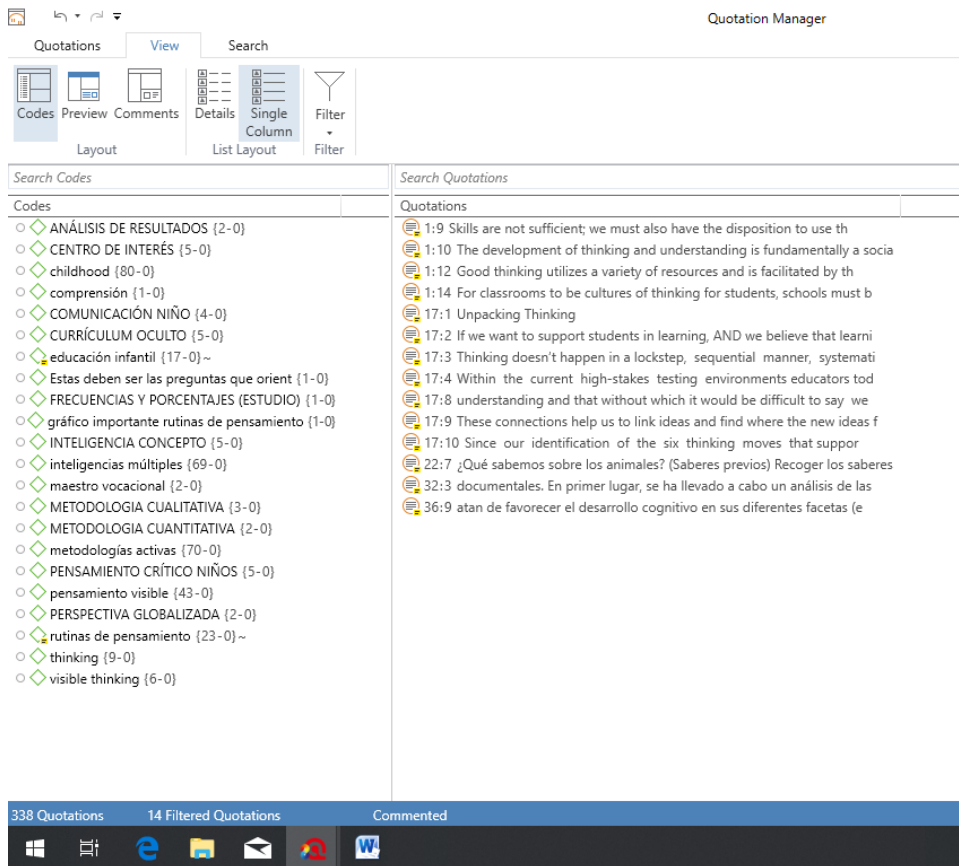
Quotation Manager

Quotations View Search

Codes Preview Comments
Layout

Details Single Column
List Layout

Filter
Filter

Search Codes

Codes

ANÁLISIS DE RESULTADOS {2-0}
CENTRO DE INTERÉS {5-0}
childhood {80-0}
comprensión {1-0}
COMUNICACIÓN NIÑO {4-0}
CURRÍCULUM OCULTO {5-0}
educación infantil {17-0}~
Estas deben ser las preguntas que orient {1-0}
FRECUENCIAS Y PORCENTAJES (ESTUDIO) {1-0}
gráfico importante rutinas de pensamiento {1-0}
INTELIGENCIA CONCEPTO {5-0}
inteligencias múltiples {69-0}
maestro vocacional {2-0}
METODOLOGIA CUALITATIVA {3-0}
METODOLOGIA CUANTITATIVA {2-0}
metodologías activas {70-0}
PENSAMIENTO CRÍTICO NIÑOS {5-0}
pensamiento visible {43-0}
PERSPECTIVA GLOBALIZADA {2-0}
rutinas de pensamiento {23-0}~
thinking {9-0}
visible thinking {6-0}

Search Quotations

Quotations

1:9 Skills are not sufficient; we must also have the disposition to use th
1:10 The development of thinking and understanding is fundamentally a socia
1:12 Good thinking utilizes a variety of resources and is facilitated by th
1:14 For classrooms to be cultures of thinking for students, schools must b
17:1 Unpacking Thinking
17:2 If we want to support students in learning, AND we believe that learni
17:3 Thinking doesn't happen in a lockstep, sequential manner, systemati
17:4 Within the current high-stakes testing environments educators tod
17:8 understanding and that without which it would be difficult to say we
17:9 These connections help us to link ideas and find where the new ideas f
17:10 Since our identification of the six thinking moves that suppor
22:7 ¿Qué sabemos sobre los animales? (Saberes previos) Recoger los saberes
32:3 documentales. En primer lugar, se ha llevado a cabo un análisis de las
36:9 atan de favorecer el desarrollo cognitivo en sus diferentes facetas (e

338 Quotations 14 Filtered Quotations Commented